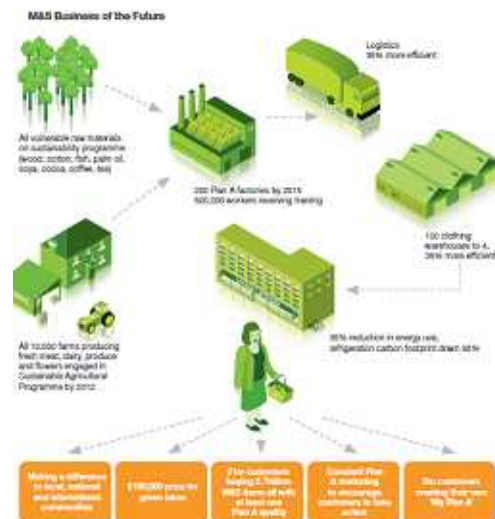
M&S Business of the Future

All vulnerable raw materials on sustainability programme (wood, cotton, fish, palm oil, soya, cocoa, coffee, tea)

200 Plan A factories by 2015 500,000 workers receiving training

Logistics 35% more efficient

100 clothing warehouses to 4, 35% more efficient

All 10,000 farms producing fresh meat, dairy, produce and flowers engaged in Sustainable Agricultural Programmes by 2012

35% reduction in energy use, refrigeration carbon footprint down 55%

Making a difference to local, national and international communities

£100,000 prize for green ideas

21m customers buying 2.7billion M&S items all with at least one Plan A quality

Constant Plan A marketing to encourage customers to take action

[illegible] customers creating their own 'My Plan A'